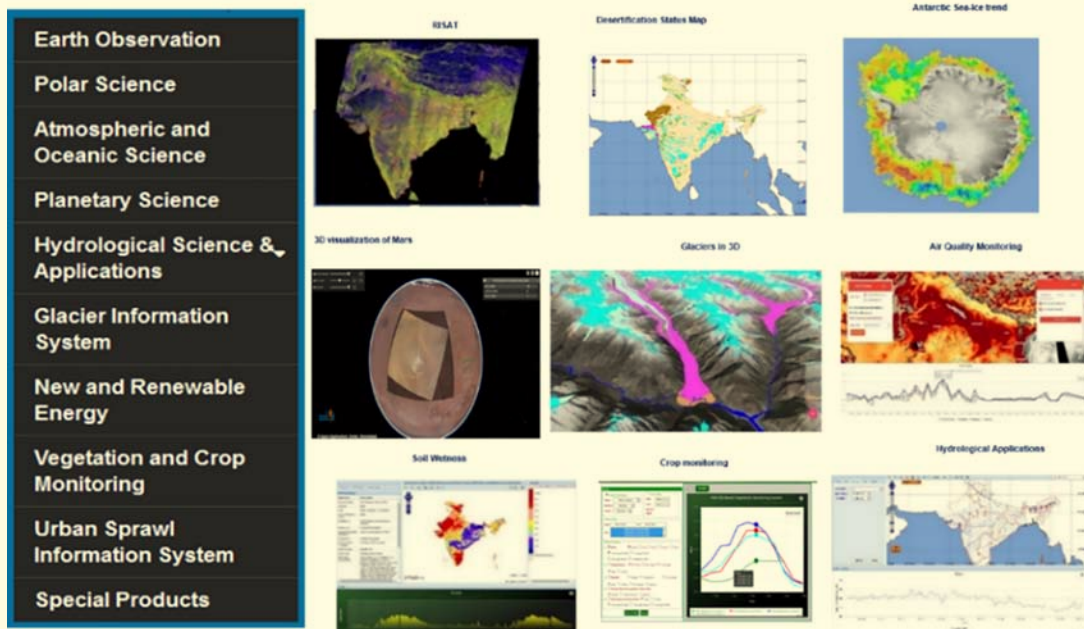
Earth Observation

Polar Science

Atmospheric and Oceanic Science

Planetary Science

Hydrological Science & Applications

Glacier Information System

New and Renewable Energy

Vegetation and Crop Monitoring

Urban Sprawl Information System

Special Products

RISAT

Desertification Status Map

Antarctic Sea-ice trend

3D visualization of Mars

Glaciers in 3D

Air Quality Monitoring

Soil Wetness

Crop monitoring

Hydrological Applications